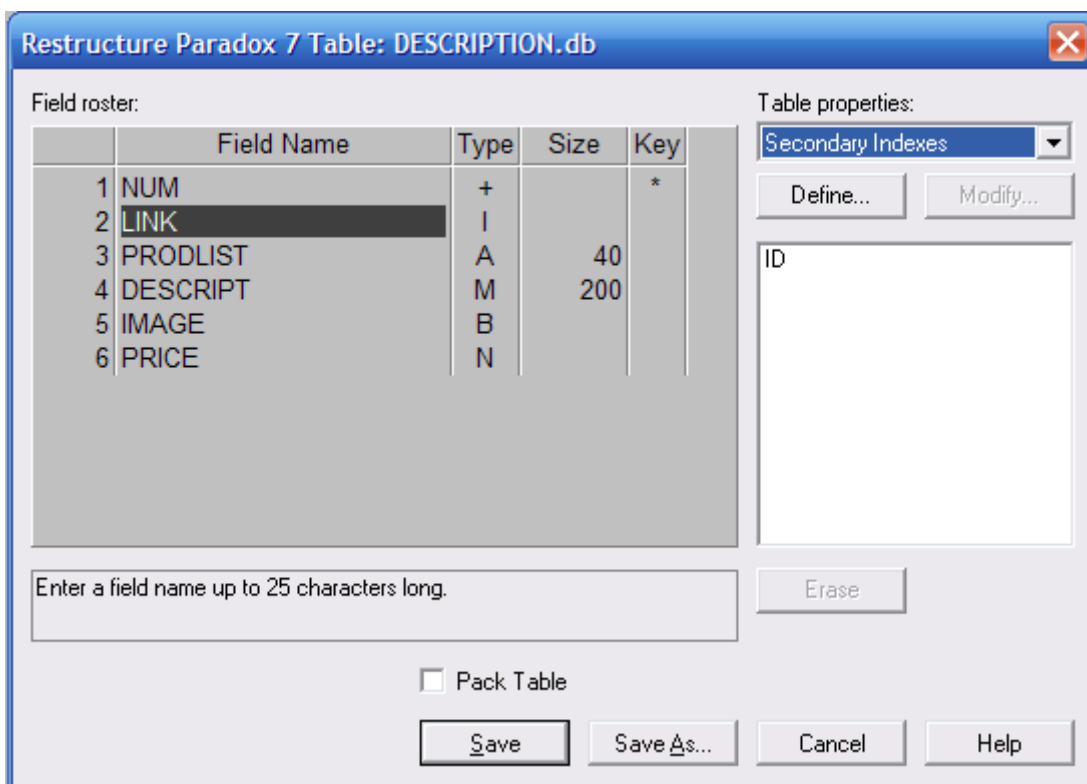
Restructure Paradox 7 Table: DESCRIPTION.db

Field roster:

| | Field Name | Type | Size | Key |
|---|---|---|---|---|
| 1 | NUM | + | | * |
| 2 | LINK | I | | |
| 3 | PRODLIST | A | 40 | |
| 4 | DESCRIPT | M | 200 | |
| 5 | IMAGE | B | | |
| 6 | PRICE | N | | |

Table properties:

Secondary Indexes

Define...

Modify...

ID

Enter a field name up to 25 characters long.

Erase

Pack Table

Save

Save As...

Cancel

Help